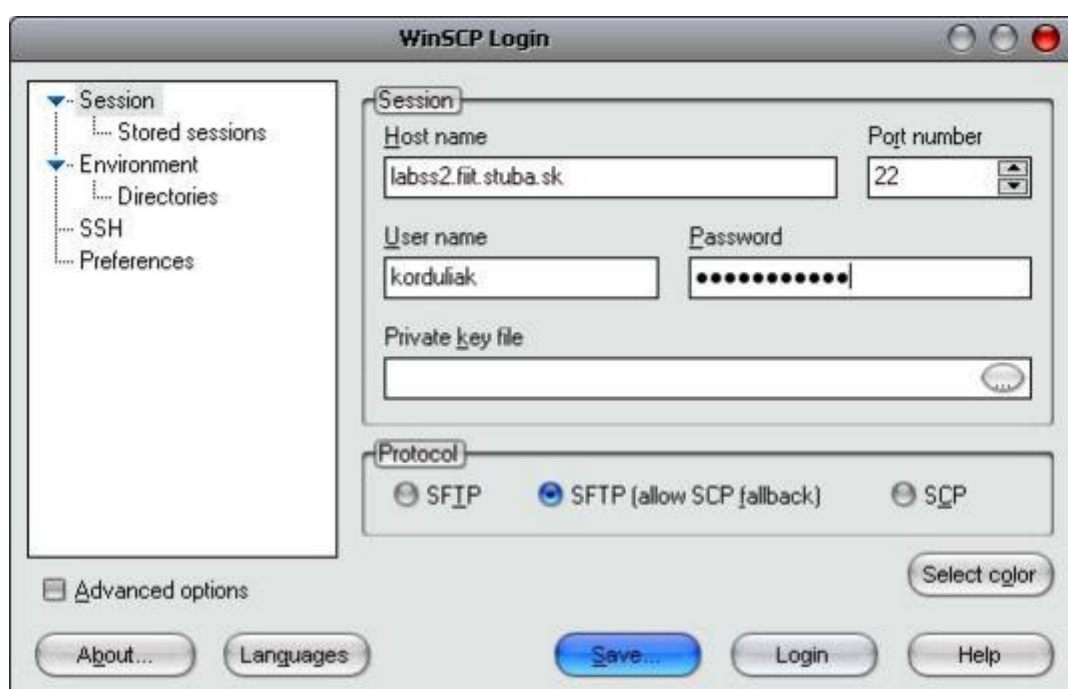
WinSCP Login

Session
Stored sessions
Environment
Directories
SSH
Preferences

Session
Host name
labss2.fiit.stuba.sk
Port number
22
User name
korduliak
Password
●●●●●●●●●●●●
Private key file

Protocol
SFTP
SFTP (allow SCP fallback)
SCP

Advanced options
Select color

About...
Languages
Save...
Login
Help